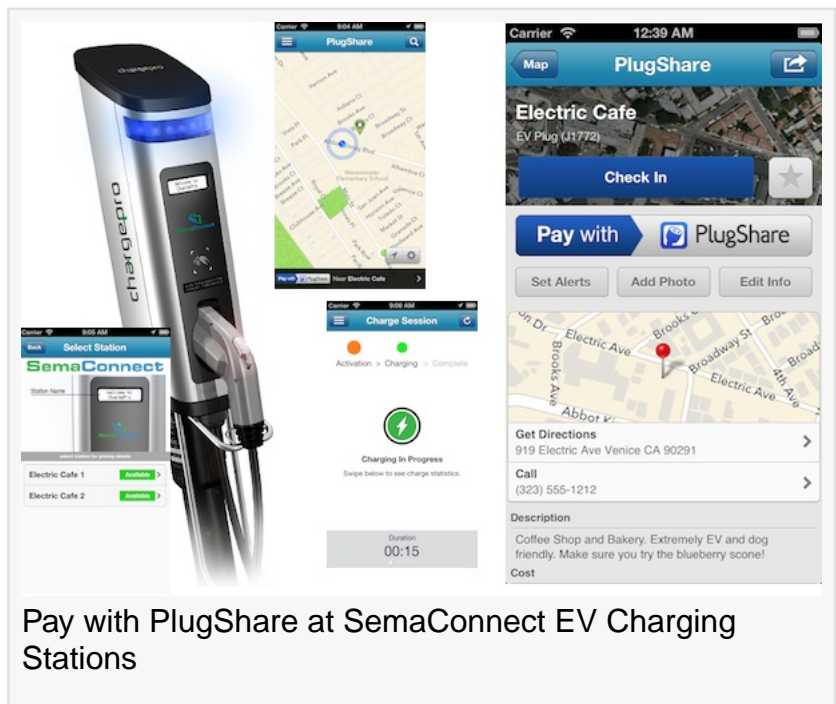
chargepro

Welcome to ChargePro

Carrier 9:04 AM
PlugShare

Pay with PlugShare Near Electric Cafe

Carrier 9:05 AM
Back Select Station
SemaConnect
Station Name
select station for pricing details
Electric Cafe 1 Available
Electric Cafe 2 Available

Carrier 9:06 AM
Charge Session
Activation > Charging > Complete
Charging In Progress
Swipe below to see charge statistics.
Duration
00:15

Carrier 12:39 AM
Map PlugShare
Electric Cafe
EV Plug (J1772)
Check In
Pay with PlugShare
Set Alerts Add Photo Edit Info
Electric Ave
Brooks Ave
Broadway St
Electric Ave
4th Ave
Abbot K
Get Directions
919 Electric Ave Venice CA 90291
Call
(323) 555-1212
Description
Coffee Shop and Bakery. Extremely EV and dog friendly. Make sure you try the blueberry scone!
Cost

Pay with PlugShare at SemaConnect EV Charging Stations